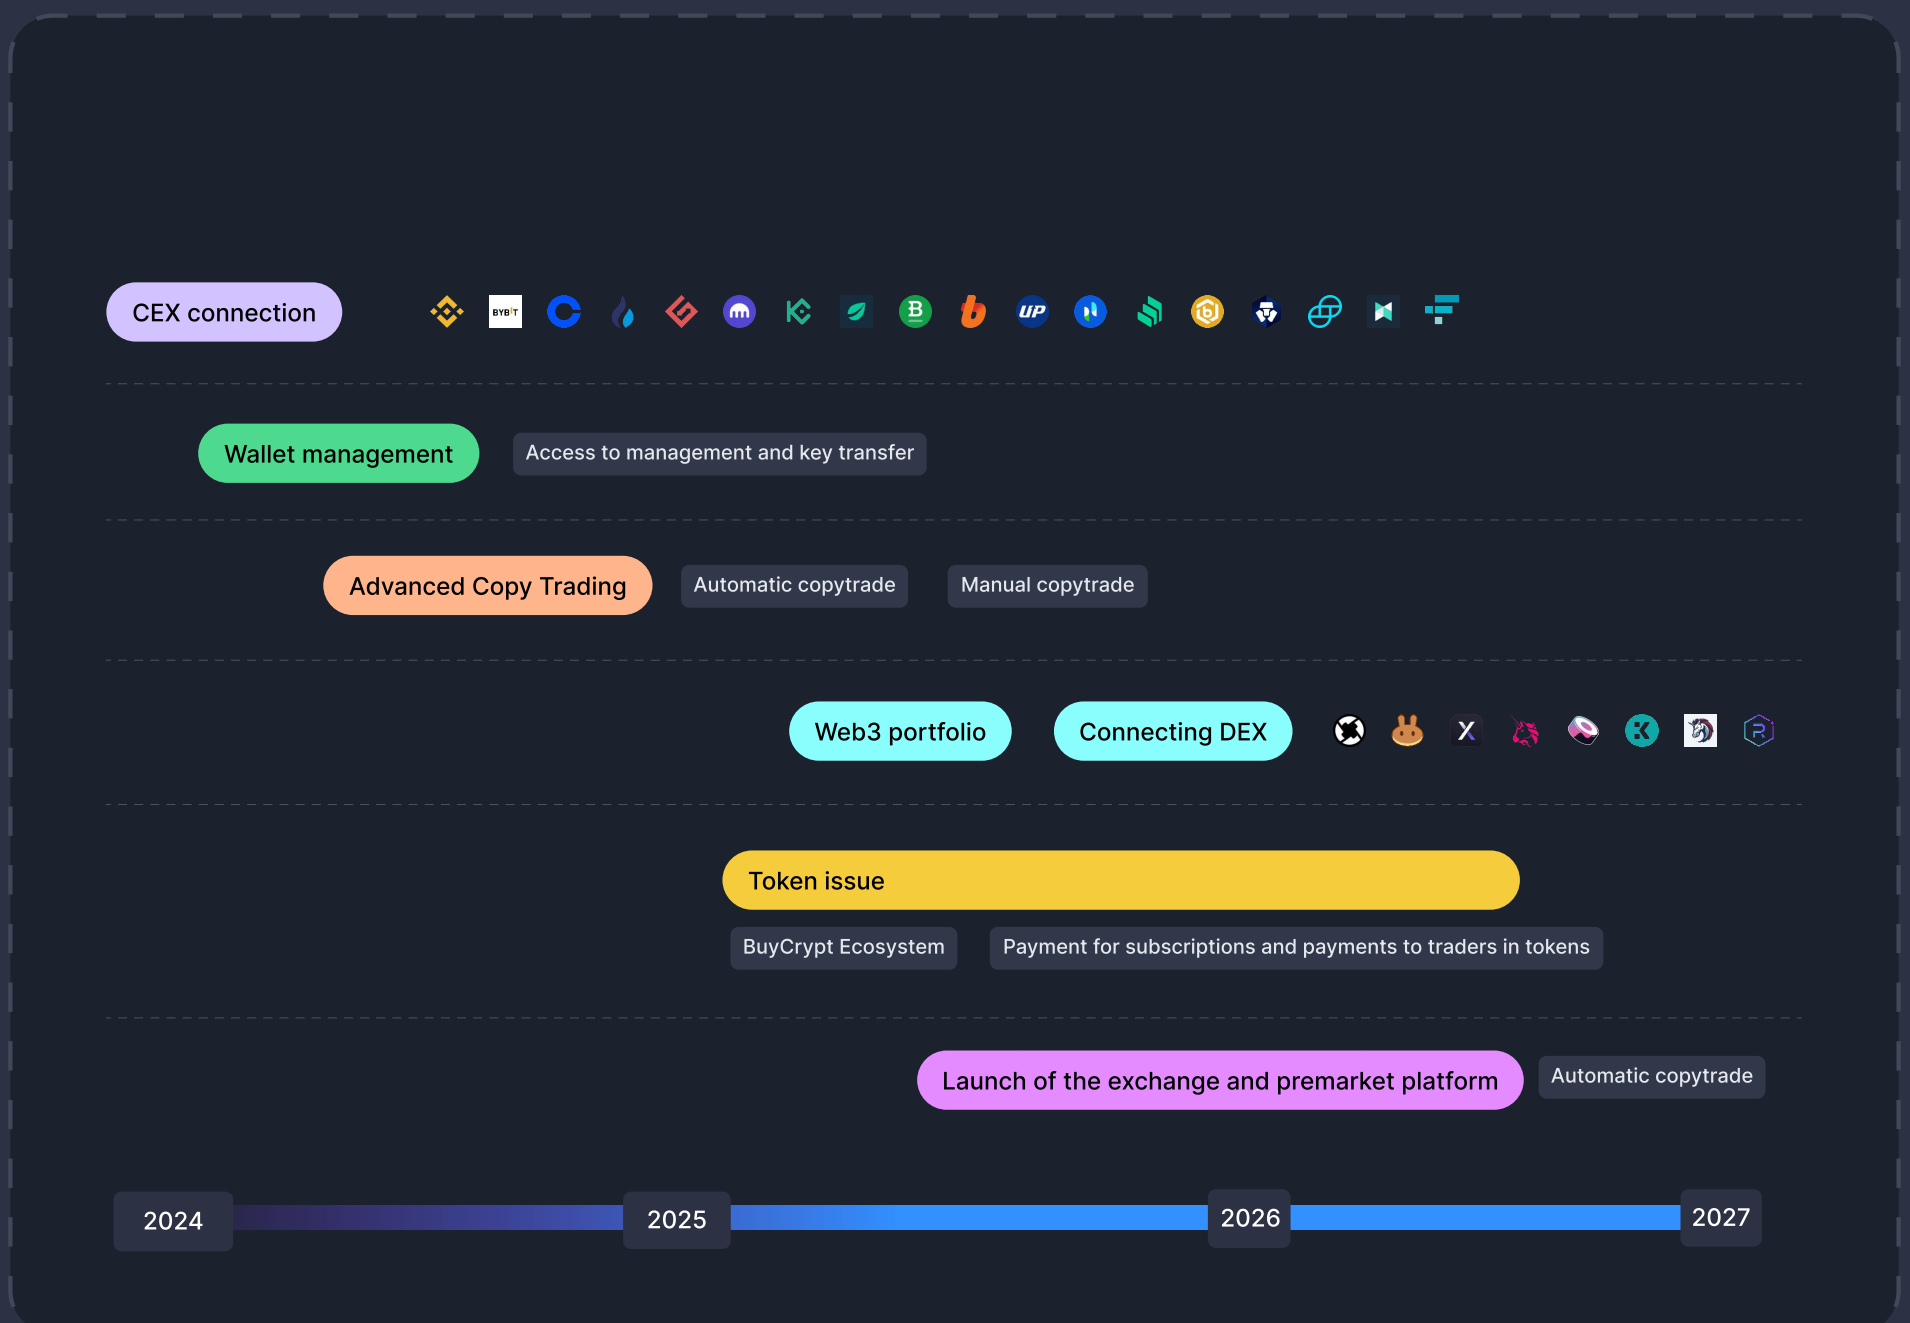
CEX connection

BYBIT

Wallet management

Access to management and key transfer

Advanced Copy Trading

Automatic copytrade

Manual copytrade

Web3 portfolio

Connecting DEX

Token issue

BuyCrypt Ecosystem

Payment for subscriptions and payments to traders in tokens

Launch of the exchange and premarket platform

Automatic copytrade

2024

2025

2026

2027